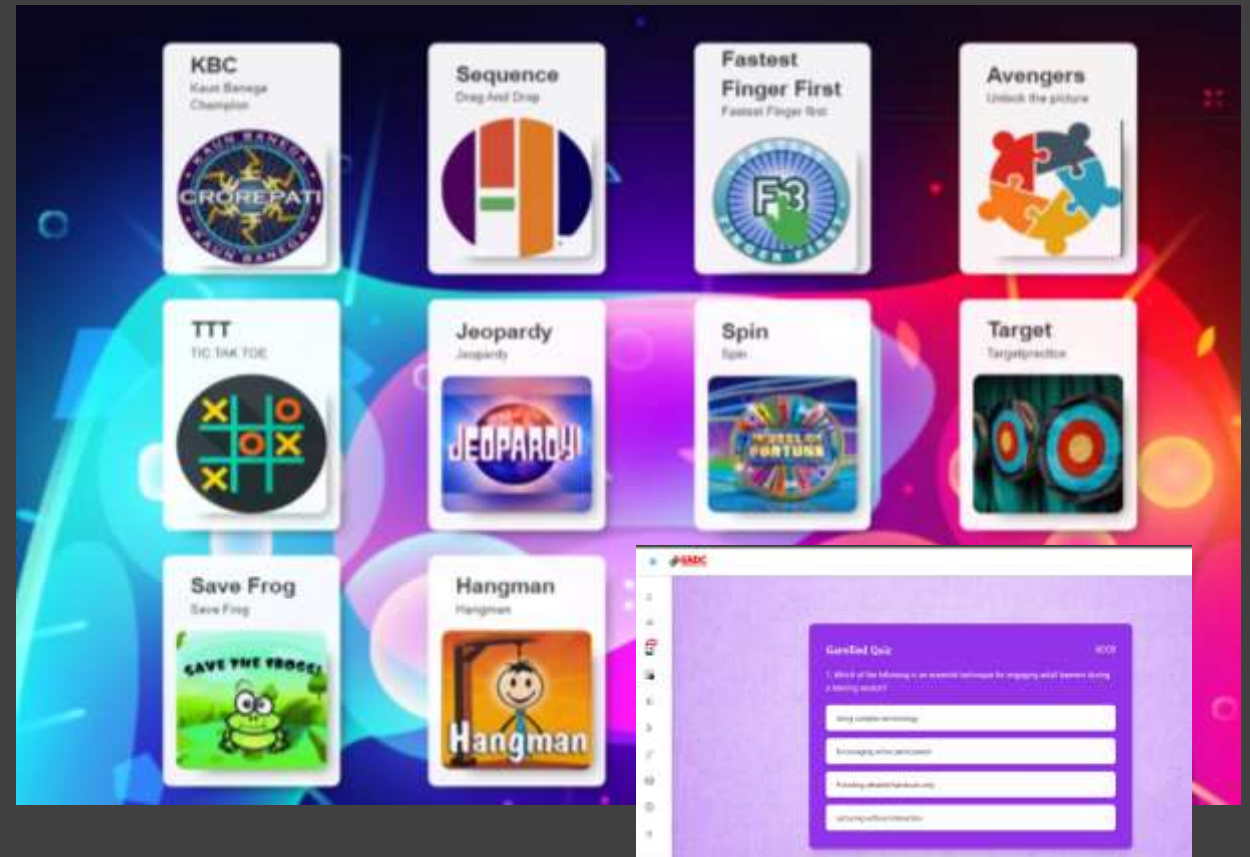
KBC
Kaun Banega Champion

KAUN BANEGA CROREPATI KAUN BANEGA

Sequence
Drag And Drop

Fastest Finger First
Fastest Finger first

F3
FINGER FIRST

Avengers
Unlock the picture

TTT
TIC TAK TOE

Jeopardy
Jeopardy

JEOPARDY!

Spin
Spin

WHEEL OF FORTUNE

Target
Targetpractice

Save Frog
Save Frog

SAVE THE FROGS!

Hangman
Hangman

Hangman

SSDC

Gamified Quiz
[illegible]

1. Which of the following is an essential technique for engaging adult learners during a training session?

Using complex terminology

Encouraging active participation

Providing detailed handouts only

Lecturing without interaction